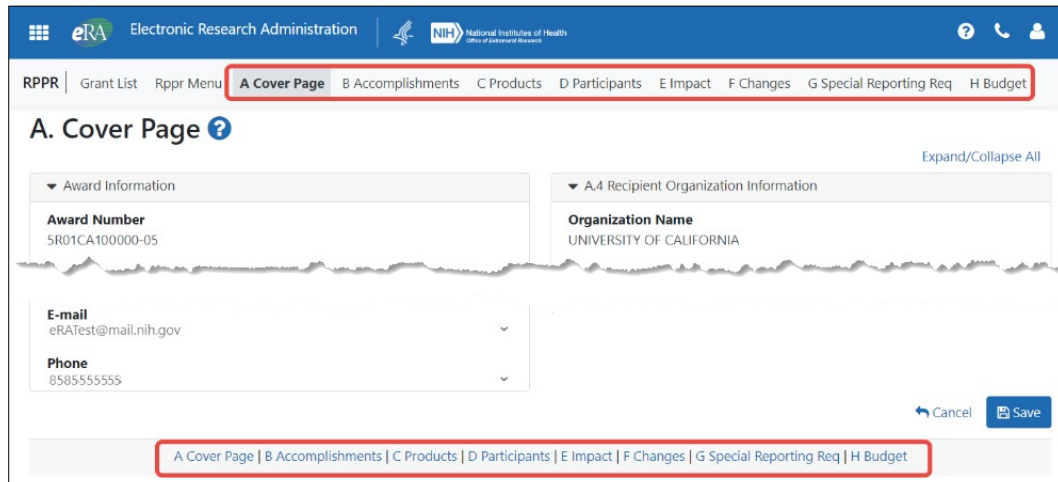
eRA Electronic Research Administration

NIH National Institutes of Health Office of Extramural Research

RPPR | Grant List Rppr Menu A Cover Page B Accomplishments C Products D Participants E Impact F Changes G Special Reporting Req H Budget

A. Cover Page

Expand/Collapse All

Award Information

Award Number
5R01CA100000-05

A.4 Recipient Organization Information

Organization Name
UNIVERSITY OF CALIFORNIA

E-mail
eRATest@mail.nih.gov

Phone
8585555555

Cancel Save

A Cover Page | B Accomplishments | C Products | D Participants | E Impact | F Changes | G Special Reporting Req | H Budget